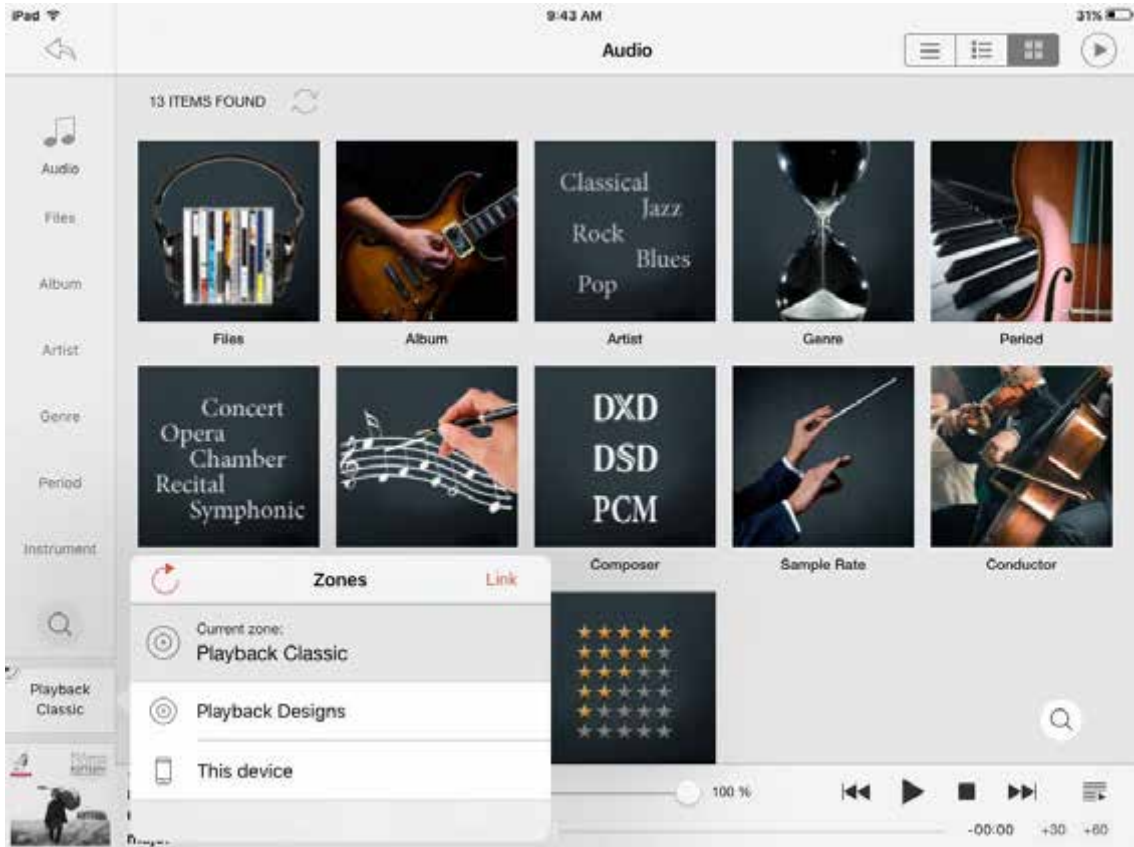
iPad
9:43 AM
31%
Audio
13 ITEMS FOUND
Audio
Files
Album
Artist
Genre
Period
Instrument
Classical Jazz Rock Blues Pop
Files
Album
Artist
Genre
Period
Concert Opera Chamber Recital Symphonic
DXD DSD PCM
Composer
Sample Rate
Conductor
Zones
Link
Current zone:
Playback Classic
Playback Designs
This device
Playback Classic
100 %
-00:00 +30 +60